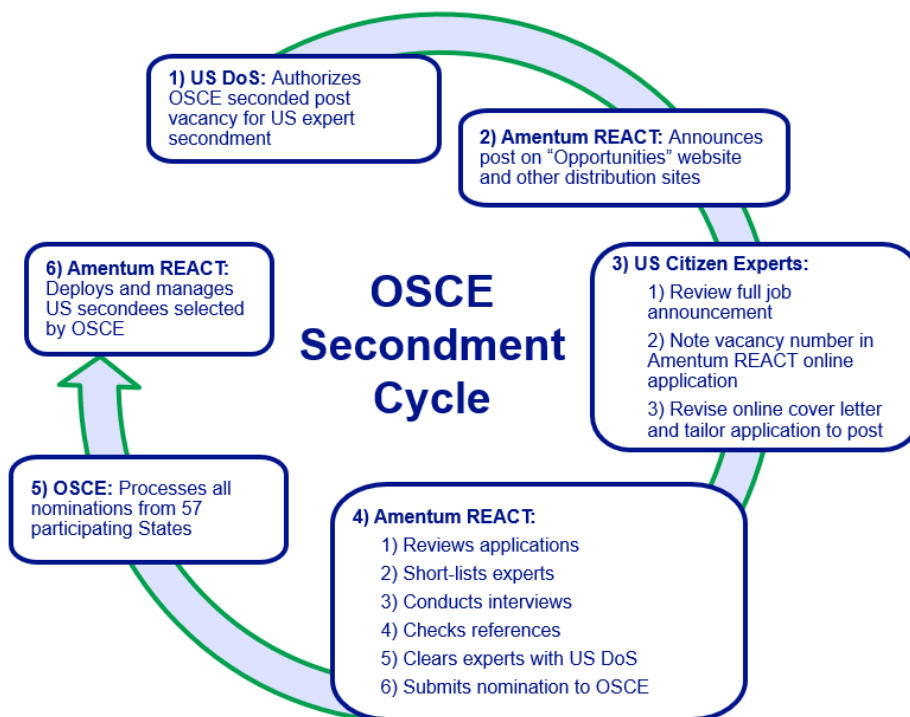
1) US DoS: Authorizes OSCE seconded post vacancy for US expert secondment

2) Amentum REACT: Announces post on “Opportunities” website and other distribution sites

3) US Citizen Experts:
1) Review full job announcement
2) Note vacancy number in Amentum REACT online application
3) Revise online cover letter and tailor application to post

4) Amentum REACT:
1) Reviews applications
2) Short-lists experts
3) Conducts interviews
4) Checks references
5) Clears experts with US DoS
6) Submits nomination to OSCE

5) OSCE: Processes all nominations from 57 participating States

6) Amentum REACT: Deploys and manages US secondees selected by OSCE

OSCE Secondment Cycle